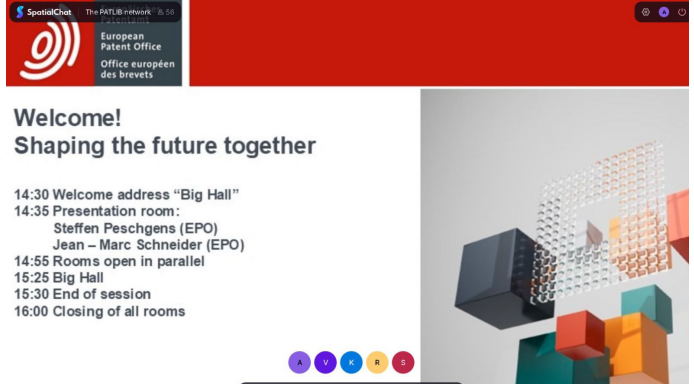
SpatialChat The PATLIB network 58

Patentamt
European Patent Office
Office européen des brevets

Welcome!
Shaping the future together

14:30 Welcome address “Big Hall”
14:35 Presentation room:
Steffen Peschgens (EPO)
Jean – Marc Schneider (EPO)
14:55 Rooms open in parallel
15:25 Big Hall
15:30 End of session
16:00 Closing of all rooms

A V K R S